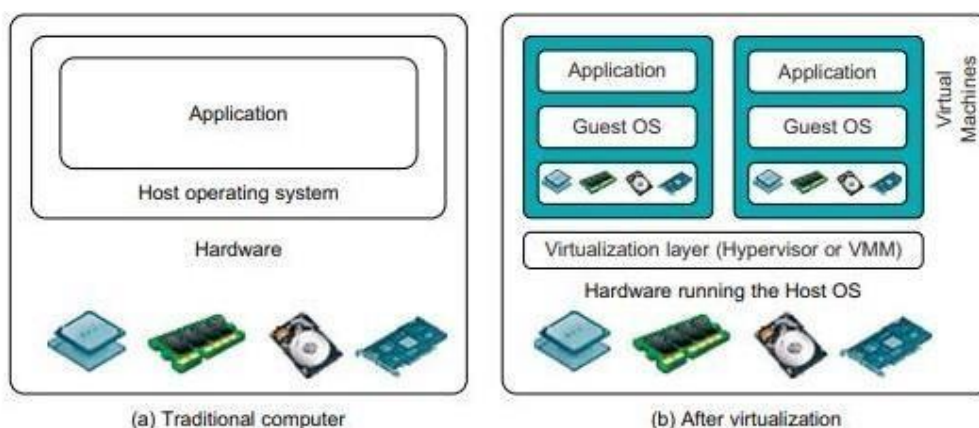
Application

Host operating system

Hardware

(a) Traditional computer

Application

Guest OS

Application

Guest OS

Virtual Machines

Virtualization layer (Hypervisor or VMM)

Hardware running the Host OS

(b) After virtualization